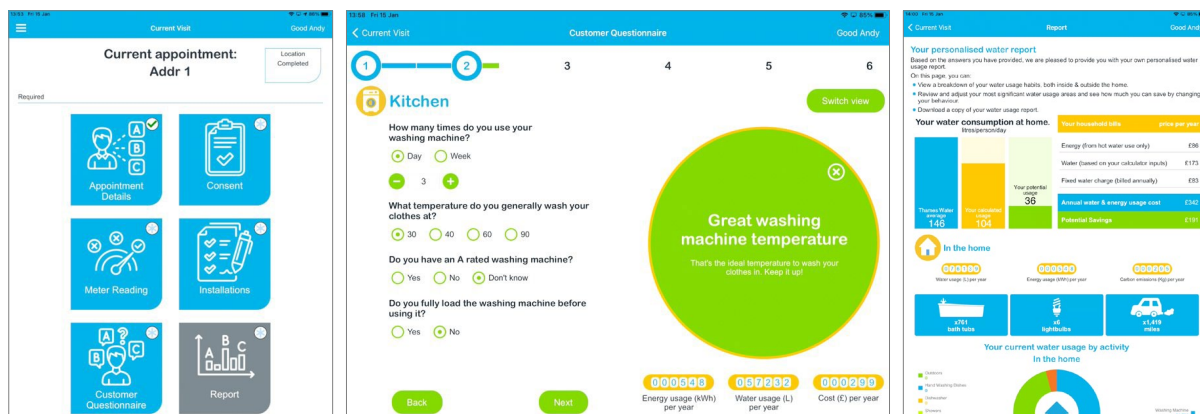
13:55 Fri 15 Jan

Current Visit

Good Andy

Current appointment:
Addr 1

Location
Completed

Required

Appointment Details

Consent

Meter Reading

Installations

Customer Questionnaire

Report

13:56 Fri 15 Jan

85%

Current Visit

Customer Questionnaire

Good Andy

1 2 3 4 5 6

Kitchen

Switch view

How many times do you use your washing machine?

Day Week

3

What temperature do you generally wash your clothes at?

30 40 60 90

Do you have an A rated washing machine?

Yes No Don't know

Do you fully load the washing machine before using it?

Yes No

Great washing machine temperature

That's the ideal temperature to wash your clothes in. Keep it up!

000548 Energy usage (kWh) per year

057232 Water usage (L) per year

000299 Cost (£) per year

Back

Next

Current Visit

Report

Good Andy

Your personalised water report

Based on the answers you have provided, we are pleased to provide you with your own personalised water usage report.

On this page, you can:

• View a breakdown of your water usage habits, both inside & outside the home.

• Review and adjust your most significant water usage areas and see how much you can save by changing your behaviour.

• Download a copy of your water usage report.

Your water consumption at home.
litres/person/day

Thames Water average 146

Your calculated usage 104

Your potential usage 36

| Your household bills | price per year |
|---|---|
| Energy (from hot water use only) | £96 |
| Water (based on your calculator inputs) | £173 |
| Fixed water charge (billed annually) | £83 |
| Annual water & energy usage cost | £342 |
| Potential Savings | £191 |

In the home

Water usage (L) per year

Energy usage (kWh) per year

Carbon emissions (kg) per year

x761 bath tubs

x6 lightbulbs

x1,419 miles

Your current water usage by activity
In the home

Outdoors

Hand Washing Dishes

Dishwasher

Showers

Washing Machine